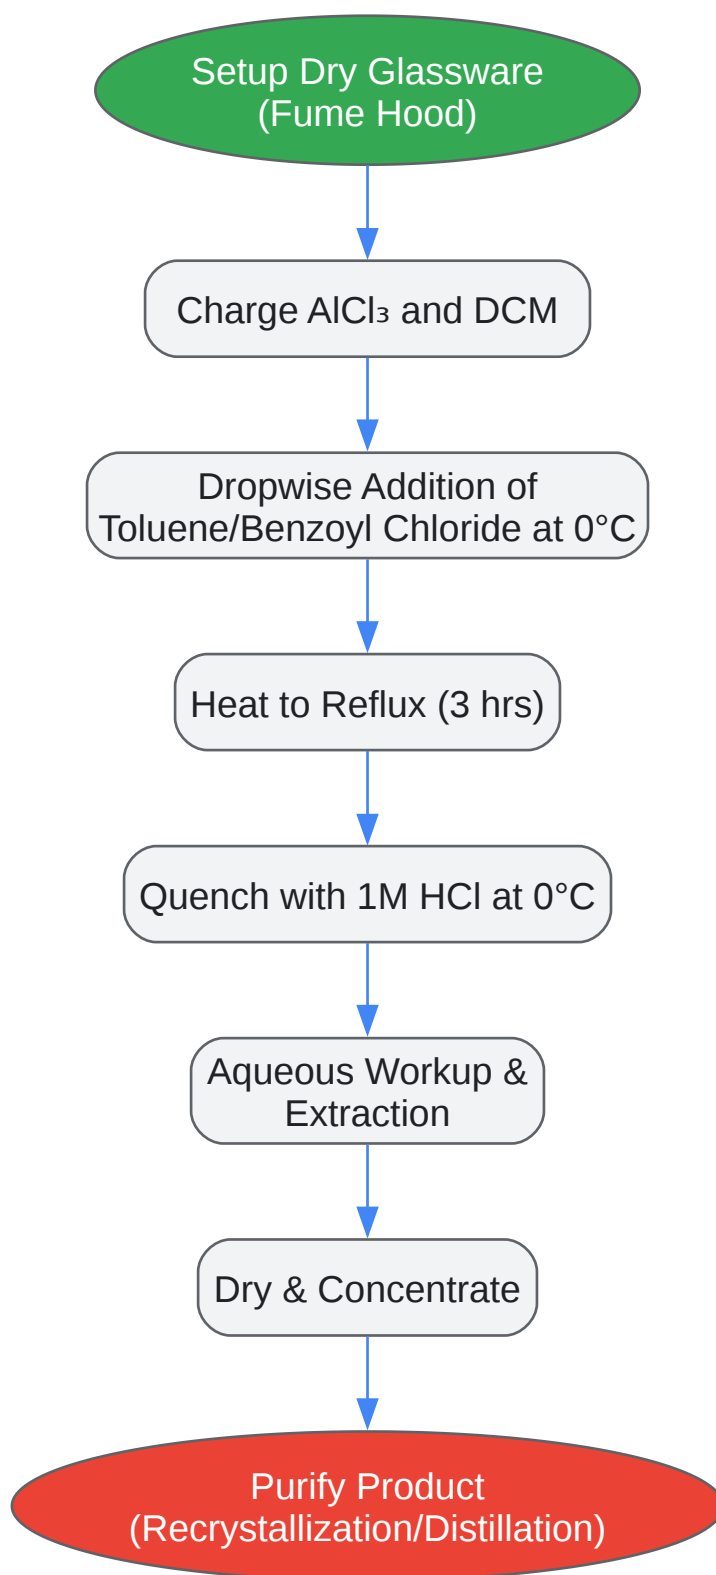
Setup Dry Glassware
(Fume Hood)

Charge $AlCl_3$ and DCM

Dropwise Addition of Toluene/Benzoyl Chloride at 0°C

Heat to Reflux (3 hrs)

Quench with 1M HCl at 0°C

Aqueous Workup & Extraction

Dry & Concentrate

Purify Product
(Recrystallization/Distillation)